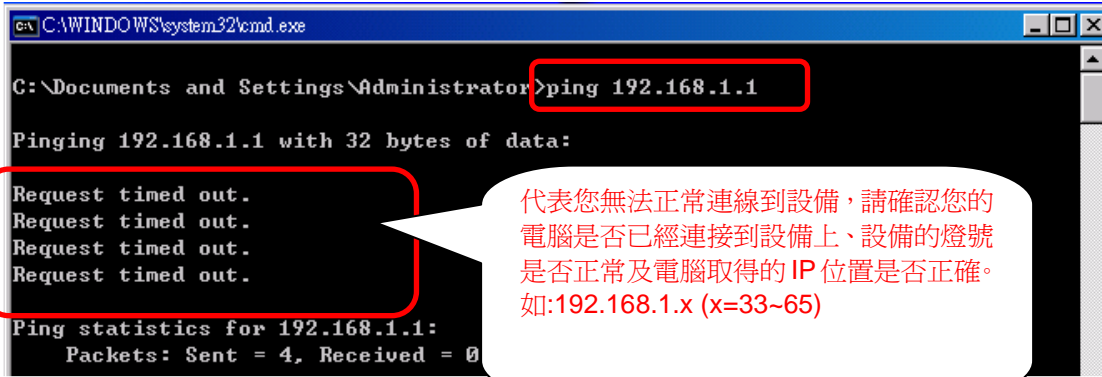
C:\WINDOWS\system32\cmd.exe

C:\Documents and Settings\Administrator>ping 192.168.1.1

Pinging 192.168.1.1 with 32 bytes of data:

Request timed out.
Request timed out.
Request timed out.
Request timed out.

Ping statistics for 192.168.1.1:
Packets: Sent = 4, Received = 0

代表您無法正常連線到設備，請確認您的電腦是否已經連接到設備上、設備的燈號是否正常及電腦取得的 IP 位置是否正確。如:192.168.1.x (x=33~65)